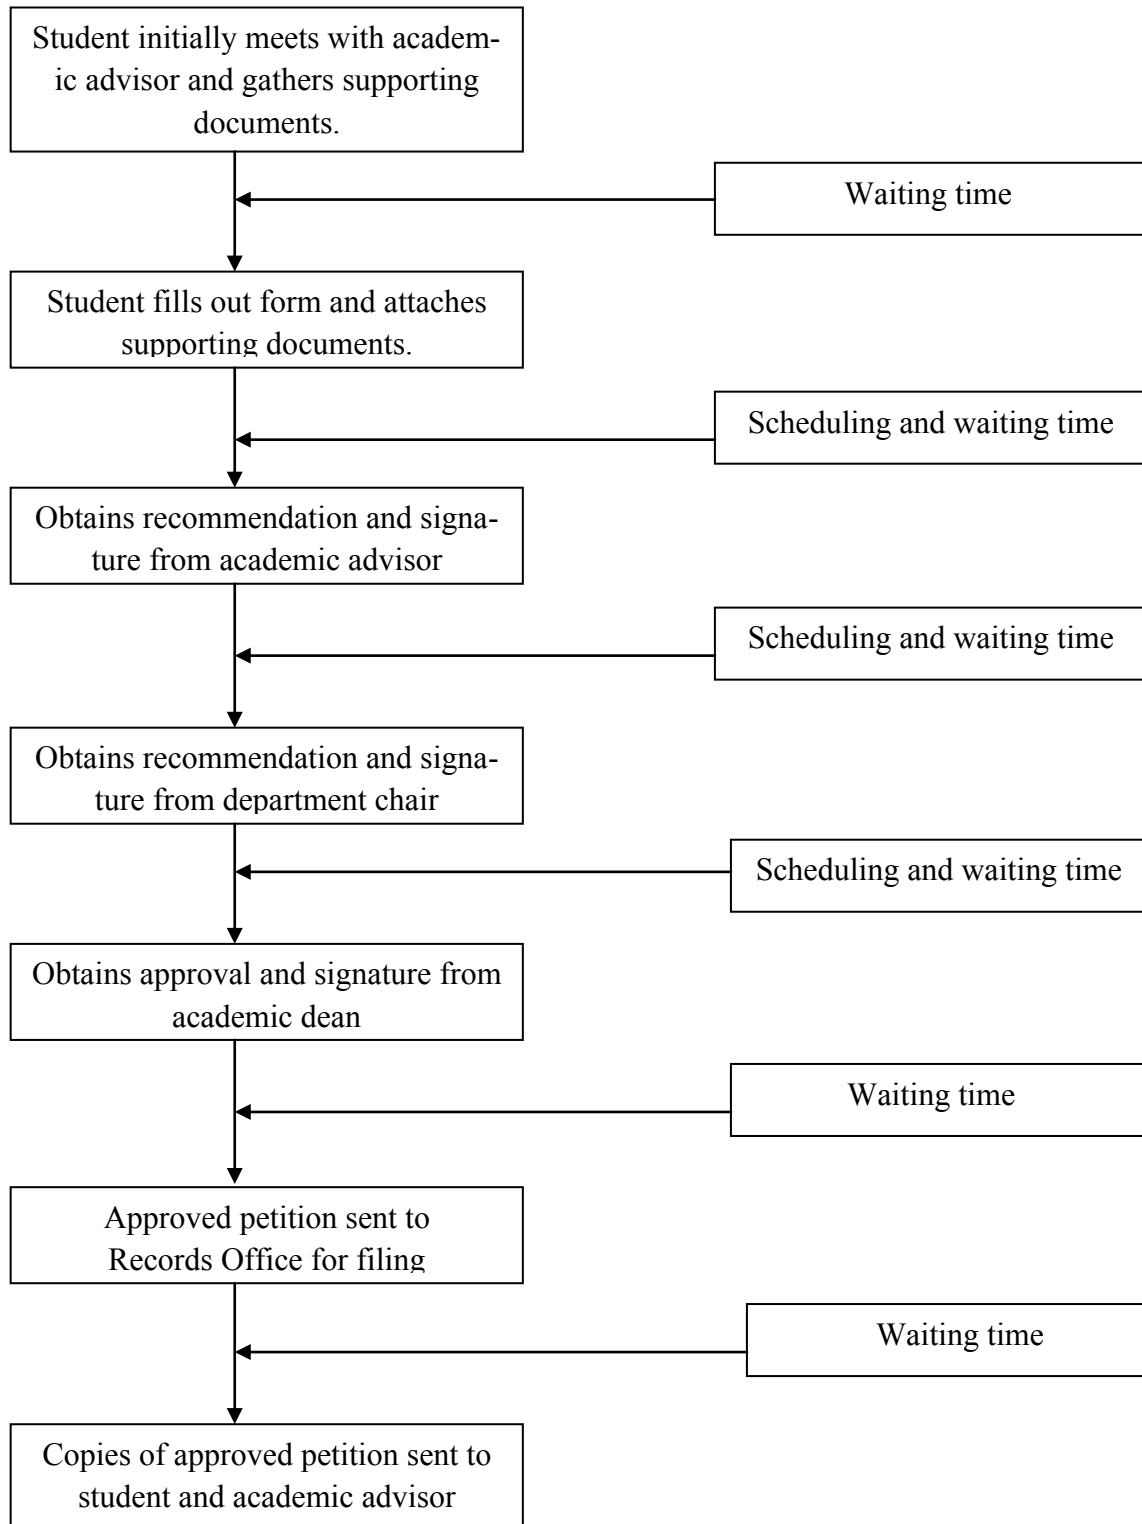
Student initially meets with academic advisor and gathers supporting documents.

Waiting time

Student fills out form and attaches supporting documents.

Scheduling and waiting time

Obtains recommendation and signature from academic advisor

Scheduling and waiting time

Obtains recommendation and signature from department chair

Scheduling and waiting time

Obtains approval and signature from academic dean

Waiting time

Approved petition sent to Records Office for filing

Waiting time

Copies of approved petition sent to student and academic advisor